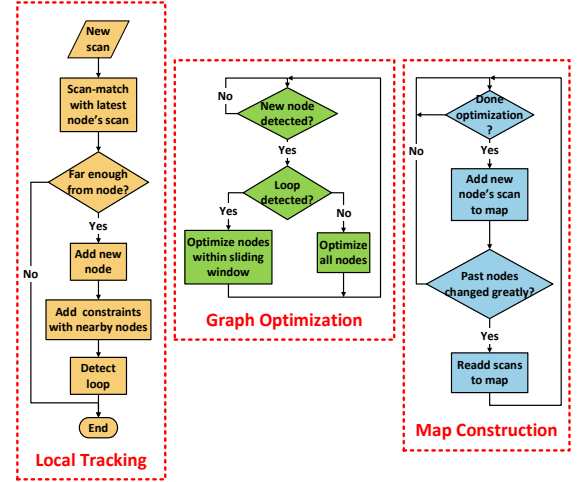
New scan

Scan-match with latest node's scan

Far enough from node?

Yes

No

Add new node

Add constraints with nearby nodes

Detect loop

End

Local Tracking

No

New node detected?

Yes

Loop detected?

Yes

No

Optimize nodes within sliding window

Optimize all nodes

Graph Optimization

Done optimization ?

Yes

No

Add new node's scan to map

Past nodes changed greatly?

Yes

Readd scans to map

Map Construction